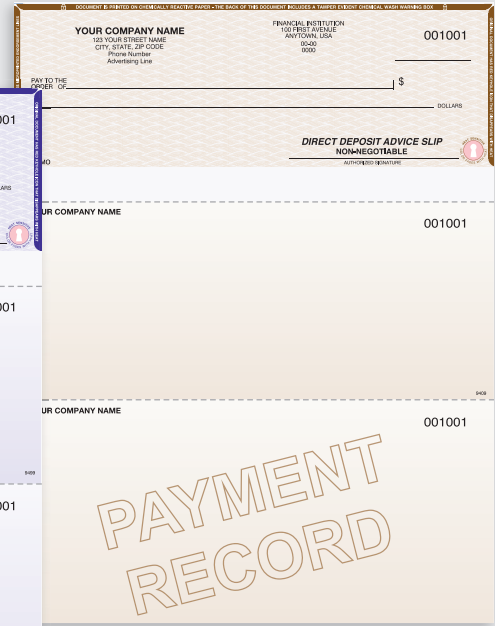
DOCUMENT IS PRINTED ON CHEMICALLY REACTIVE PAPER • THE BACK OF THIS DOCUMENT INCLUDES A TAMPER EVIDENT CHEMICAL WASH WARNING BOX

YOUR COMPANY NAME
123 YOUR STREET NAME
CITY, STATE, ZIP CODE
Phone Number
Advertising Line

FINANCIAL INSTITUTION
100 FIRST AVENUE
ANYTOWN, USA
00-00
0000

001001

PAY TO THE ORDER OF

$

DOLLARS

DIRECT DEPOSIT ADVICE SLIP
NON-NEGOTIABLE
AUTHORIZED SIGNATURE

MO

001

ARS

UR COMPANY NAME

001001

001

UR COMPANY NAME

001001

PAYMENT
RECORD

001